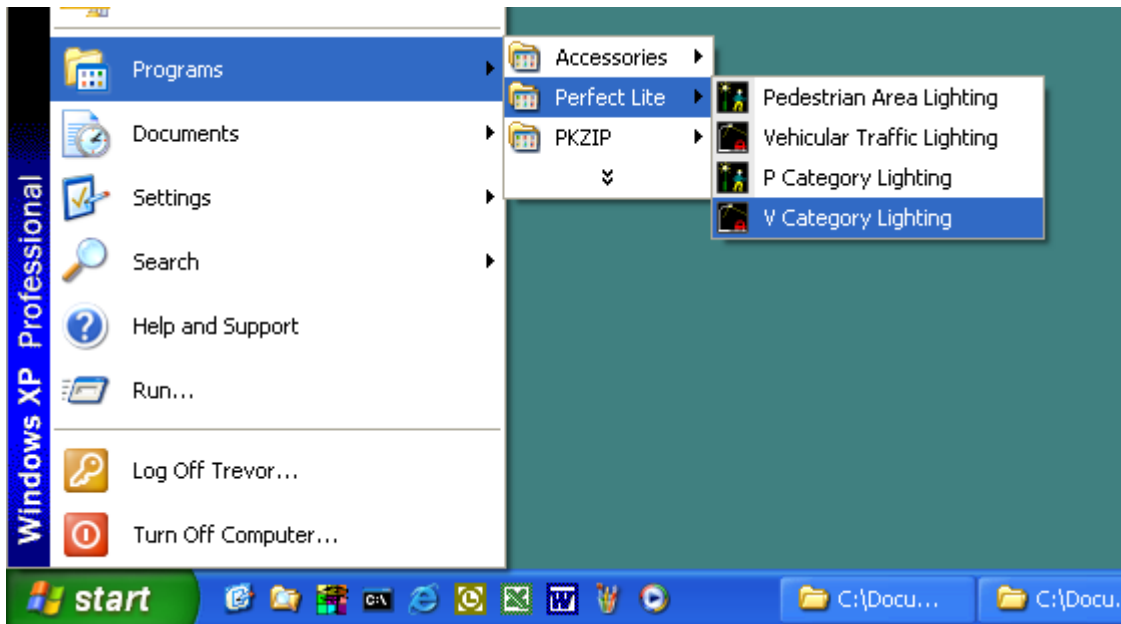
Windows XP Professional

Programs
Documents
Settings
Search
Help and Support
Run...
Log Off Trevor...
Turn Off Computer...

Accessories
Perfect Lite
PKZIP

Pedestrian Area Lighting
Vehicular Traffic Lighting
P Category Lighting
V Category Lighting

start
C:\Docu...
C:\Docu.